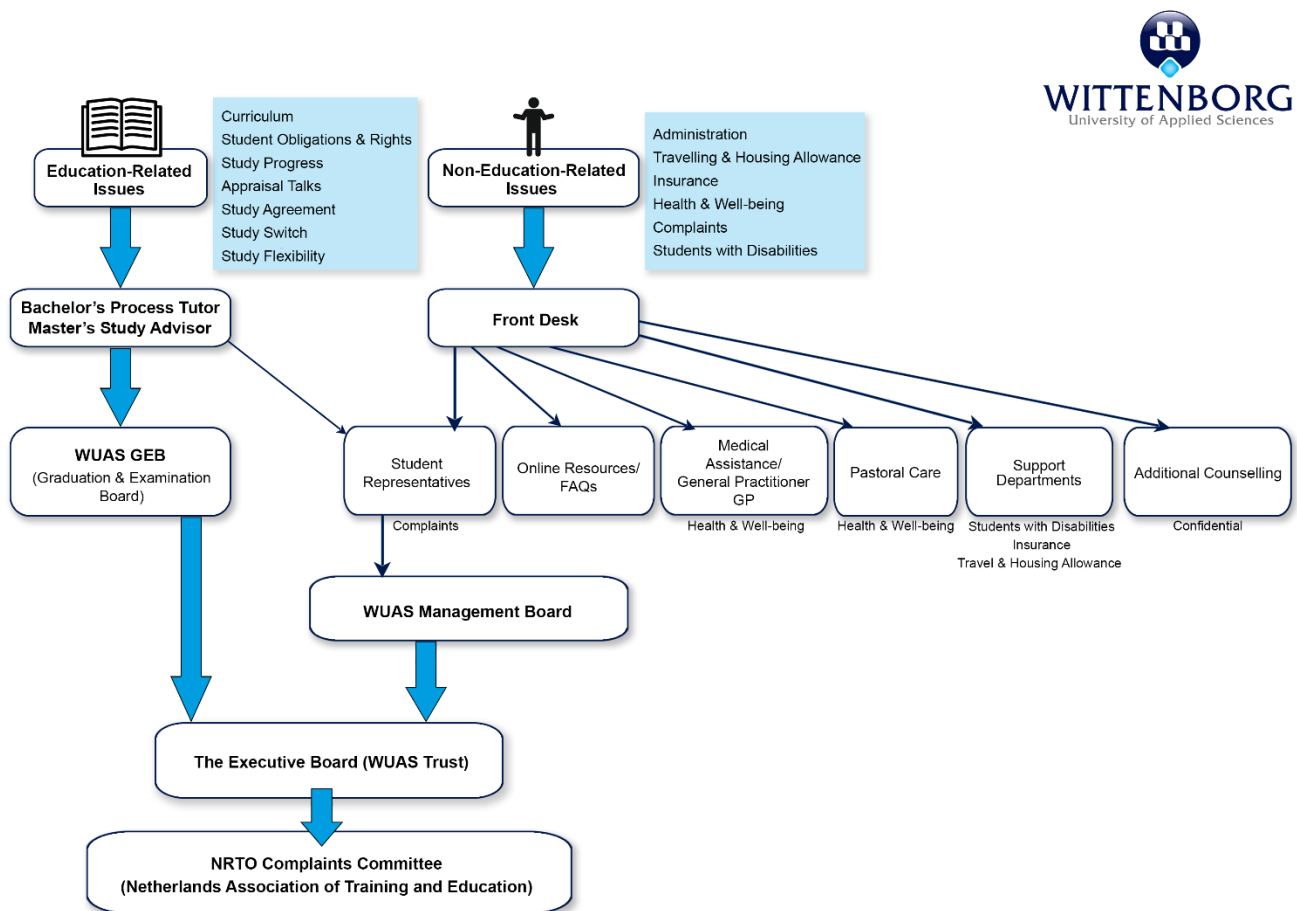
WITTENBORG
University of Applied Sciences

Education-Related Issues

Curriculum
Student Obligations & Rights
Study Progress
Appraisal Talks
Study Agreement
Study Switch
Study Flexibility

Non-Education-Related Issues

Administration
Travelling & Housing Allowance
Insurance
Health & Well-being
Complaints
Students with Disabilities

Bachelor's Process Tutor
Master's Study Advisor

Front Desk

WUAS GEB
(Graduation & Examination Board)

Student Representatives

Complaints

Online Resources/ FAQs

Medical Assistance/ General Practitioner GP

Health & Well-being

Pastoral Care

Health & Well-being

Support Departments

Students with Disabilities
Insurance
Travel & Housing Allowance

Additional Counselling

Confidential

WUAS Management Board

The Executive Board (WUAS Trust)

NRTO Complaints Committee
(Netherlands Association of Training and Education)